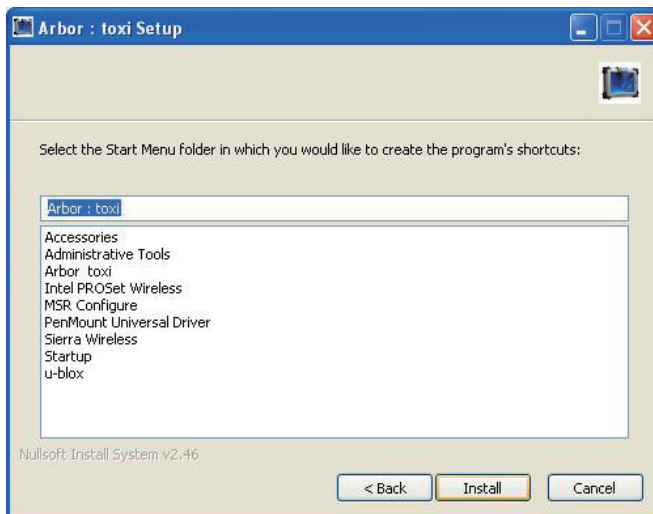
Arbor : toxi Setup

Select the Start Menu folder in which you would like to create the program's shortcuts:

Arbor : toxi

Accessories
Administrative Tools
Arbor toxi
Intel PROSet Wireless
MSR Configure
PenMount Universal Driver
Sierra Wireless
Startup
u-blox

Nullsoft Install System v2.46

< Back
Install
Cancel